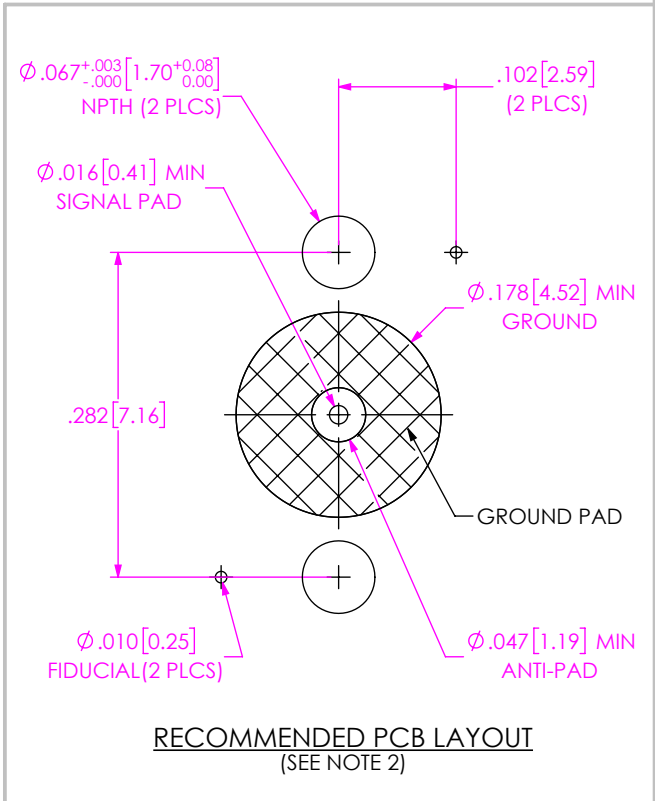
$\phi$.067$^{+.003}_{-.000}$[1.70$^{+0.08}_{0.00}$]
NPTH (2 PLCS)

.102[2.59]
(2 PLCS)

$\phi$.016[0.41] MIN
SIGNAL PAD

$\phi$.178[4.52] MIN
GROUND

.282[7.16]

GROUND PAD

$\phi$.010[0.25]
FIDUCIAL(2 PLCS)

$\phi$.047[1.19] MIN
ANTI-PAD

RECOMMENDED PCB LAYOUT
(SEE NOTE 2)